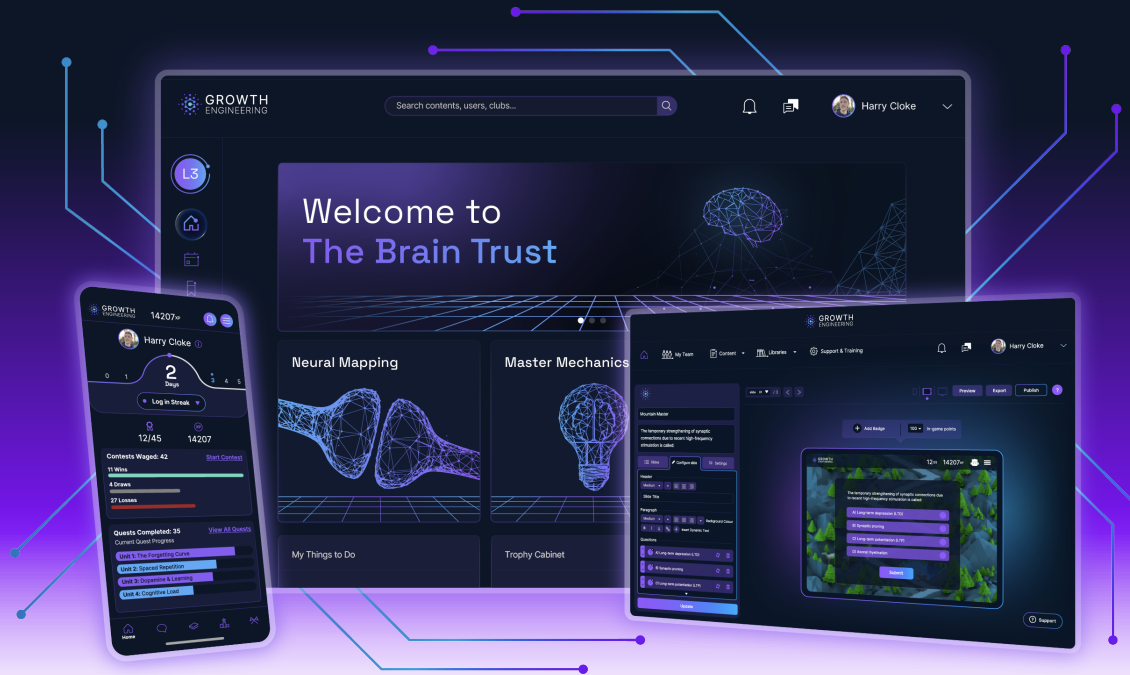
GROWTH ENGINEERING

Search contents, users, clubs...

Harry Cloke

L3

Welcome to
The Brain Trust

Neural Mapping

Master Mechanics

My Things to Do

Trophy Cabinet

GROWTH ENGINEERING

14207

Harry Cloke

0 1 2 Days 3 4 5

Log in Streak

12/45

14207

Contests Waged: 42 Start Contest

11 Wins

4 Draws

27 Losses

Quests Completed: 35 View All Quests

Current Quest Progress

Unit 1: The Forgetting Curve

Unit 2: Spaced Repetition

Unit 3: Dopamine & Learning

Unit 4: Cognitive Load

Home

GROWTH ENGINEERING

My Team

Content

Libraries

Support & Training

Harry Cloke

Preview

Export

Publish

Mountain Master

The temporary strengthening of synaptic connections due to recent high-frequency stimulation is called:

Configure Slide

Settings

Header

Slide Title

Paragraph

Questions

A) Long-term depression (LTD)

B) Synaptic pruning

C) Long-term potentiation (LTP)

Update

Add Badge

150 In-game points

12

14207

The temporary strengthening of synaptic connections due to recent high-frequency stimulation is called:

A) Long-term depression (LTD)

B) Synaptic pruning

C) Long-term potentiation (LTP)

D) Axonal myelination

Submit

Support